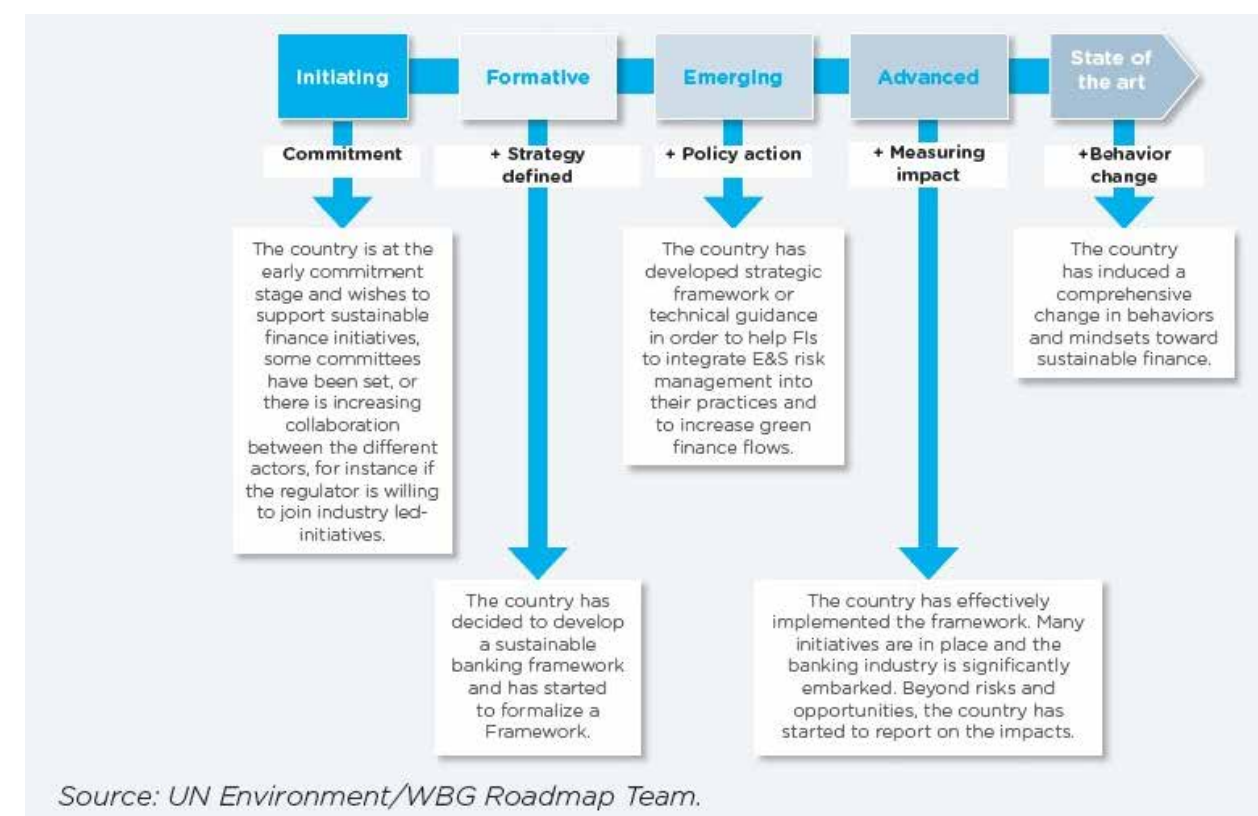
Initiating

Commitment

The country is at the early commitment stage and wishes to support sustainable finance initiatives, some committees have been set, or there is increasing collaboration between the different actors, for instance if the regulator is willing to join industry led-initiatives.

Formative

+ Strategy defined

The country has decided to develop a sustainable banking framework and has started to formalize a Framework.

Emerging

+ Policy action

The country has developed strategic framework or technical guidance in order to help FIs to integrate E&S risk management into their practices and to increase green finance flows.

Advanced

+ Measuring impact

The country has effectively implemented the framework. Many initiatives are in place and the banking industry is significantly embarked. Beyond risks and opportunities, the country has started to report on the impacts.

State of the art

+Behavior change

The country has induced a comprehensive change in behaviors and mindsets toward sustainable finance.

Source: UN Environment/WBG Roadmap Team.